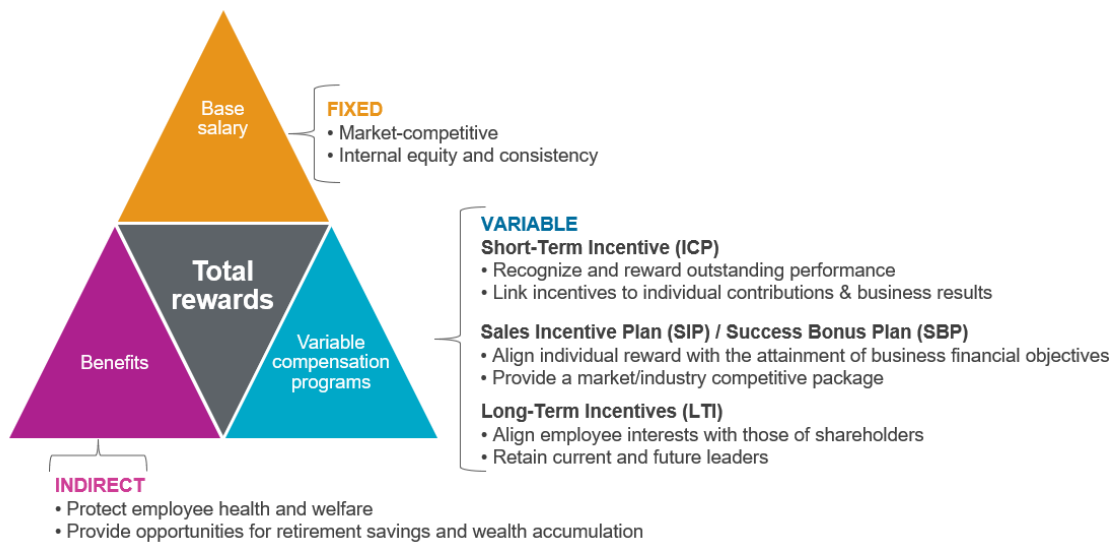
Base salary

FIXED
• Market-competitive
• Internal equity and consistency

Total rewards

Benefits

Variable compensation programs

VARIABLE
Short-Term Incentive (ICP)
• Recognize and reward outstanding performance
• Link incentives to individual contributions & business results

Sales Incentive Plan (SIP) / Success Bonus Plan (SBP)
• Align individual reward with the attainment of business financial objectives
• Provide a market/industry competitive package

Long-Term Incentives (LTI)
• Align employee interests with those of shareholders
• Retain current and future leaders

INDIRECT
• Protect employee health and welfare
• Provide opportunities for retirement savings and wealth accumulation